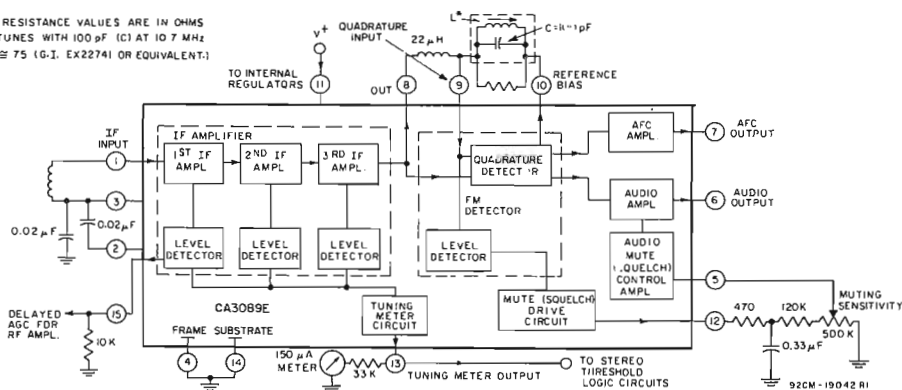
RESISTANCE VALUES ARE IN OHMS
TUNES WITH 100 pF (C) AT 10.7 MHz
≅ 75 (G.I. EX22741 OR EQUIVALENT.)

V+
QUADRATURE INPUT
22 μH
L*
C=100pF
TO INTERNAL REGULATORS
11
OUT
8
9
10
REFERENCE BIAS

IF INPUT
1
IF AMPLIFIER
1ST IF AMPL
2ND IF AMPL
3RD IF AMPL
QUADRATURE DETECTOR
AFC AMPL
7
AFC OUTPUT
3
0.02 μF
0.02 μF
2
FM DETECTOR
AUDIO AMPL
6
AUDIO OUTPUT
LEVEL DETECTOR
LEVEL DETECTOR
LEVEL DETECTOR
LEVEL DETECTOR
AUDIO MUTE (SQUELCH) CONTROL AMPL
5
MUTING SENSITIVITY
CA3089E
DELAYED AGC FOR RF AMPL.
15
10 K
TUNING METER CIRCUIT
MUTE (SQUELCH) DRIVE CIRCUIT
12
470
120K
500 K
0.33 μF
FRAME SUBSTRATE
4
14
150 μA METER
33K
13
TUNING METER OUTPUT
TO STEREO THRESHOLD LOGIC CIRCUITS
92CM-19042 RI